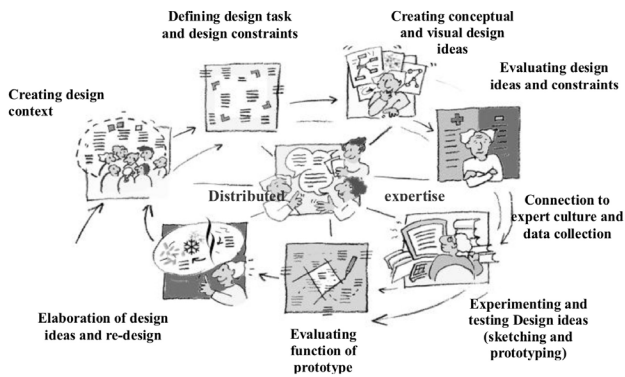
Defining design task and design constraints

Creating conceptual and visual design ideas

Evaluating design ideas and constraints

Creating design context

Distributed

expertise

Connection to expert culture and data collection

Experimenting and testing Design ideas (sketching and prototyping)

Evaluating function of prototype

Elaboration of design ideas and re-design